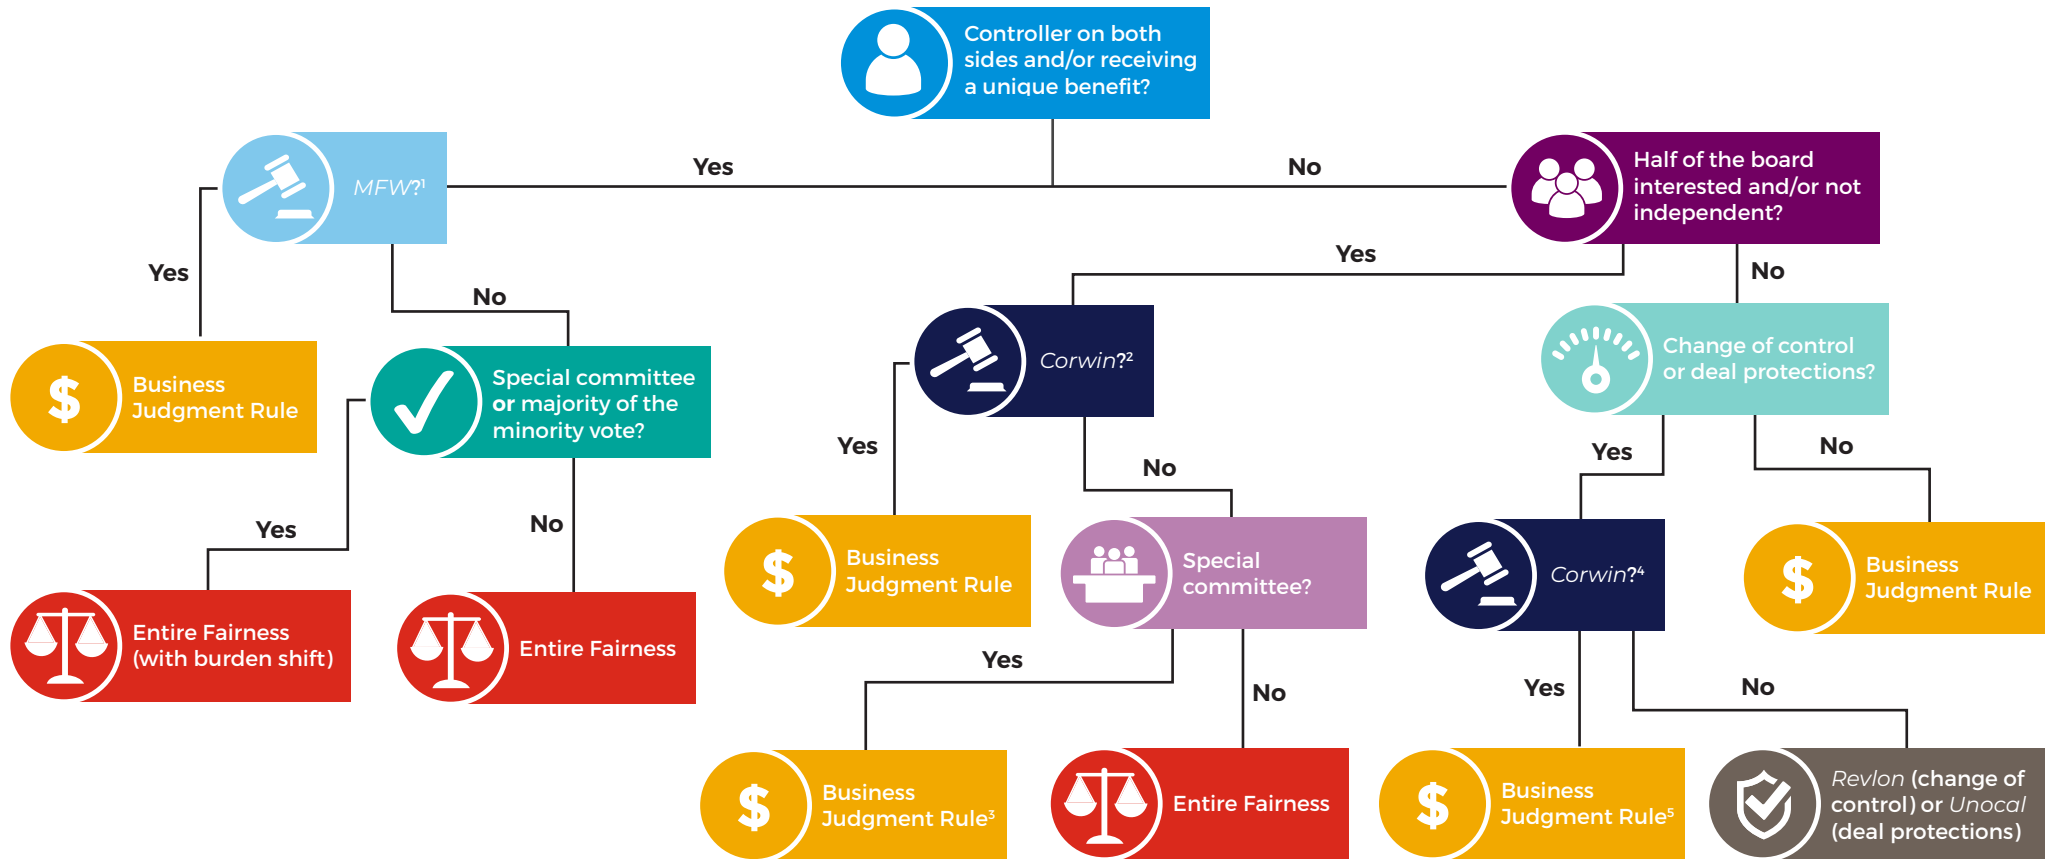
Controller on both sides and/or receiving a unique benefit?

Yes

No

MFW?$^1$

Half of the board interested and/or not independent?

Yes

No

Yes

No

Business Judgment Rule

Special committee or majority of the minority vote?

Corwin?$^2$

Change of control or deal protections?

Yes

No

Yes

No

Yes

No

Entire Fairness (with burden shift)

Entire Fairness

Business Judgment Rule

Special committee?

Corwin?$^4$

Business Judgment Rule

Yes

No

Yes

No

Business Judgment Rule$^3$

Entire Fairness

Business Judgment Rule$^5$

Revlon (change of control) or Unocal (deal protections)